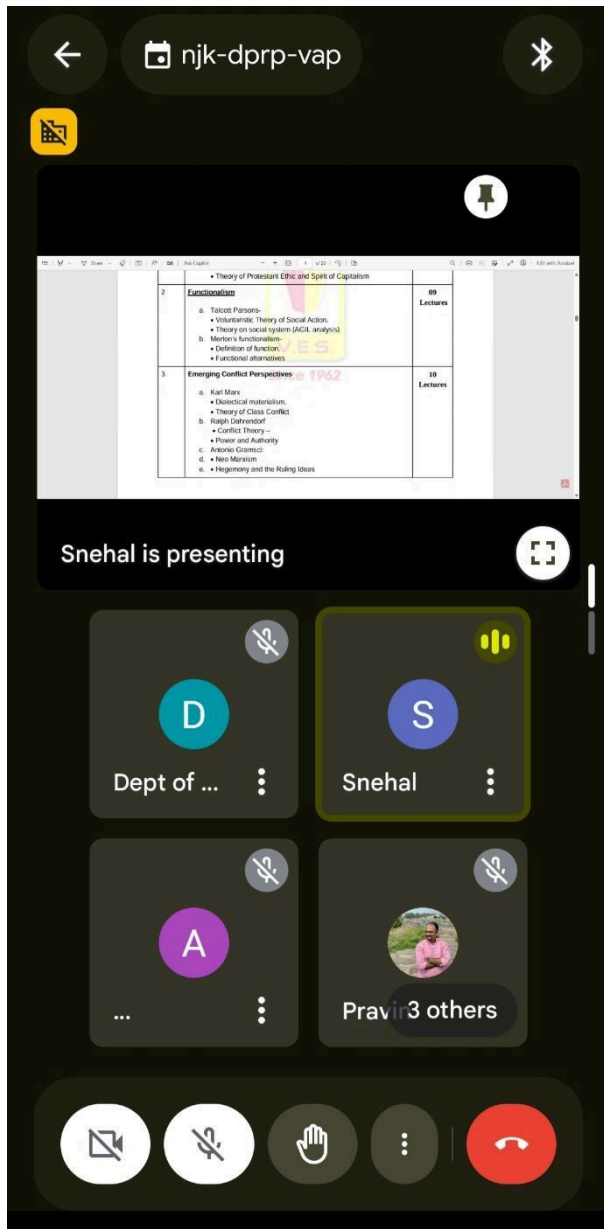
njk-dprp-vap

Ask Copilot

Edit with Acrobat

• Theory of Protestant Ethic and Spirit of Capitalism

| 2 | **Functionalism** a. Talcott Parsons- • Voluntaristic Theory of Social Action. • Theory on social system (AGIL analysis) b. Merton's functionalism- • Definition of function. • Functional alternatives | 09 Lectures |
|---|---|---|
| 3 | **Emerging Conflict Perspectives** a. Karl Marx • Dialectical materialism. • Theory of Class Conflict b. Ralph Dahrendorf • Conflict Theory – • Power and Authority c. Antonio Gramsci: d. • Neo Marxism e. • Hegemony and the Ruling Ideas | 10 Lectures |

V.E.S.
Since 1962

Snehal is presenting

D
Dept of ...

S
Snehal

A
...

Pravi 3 others